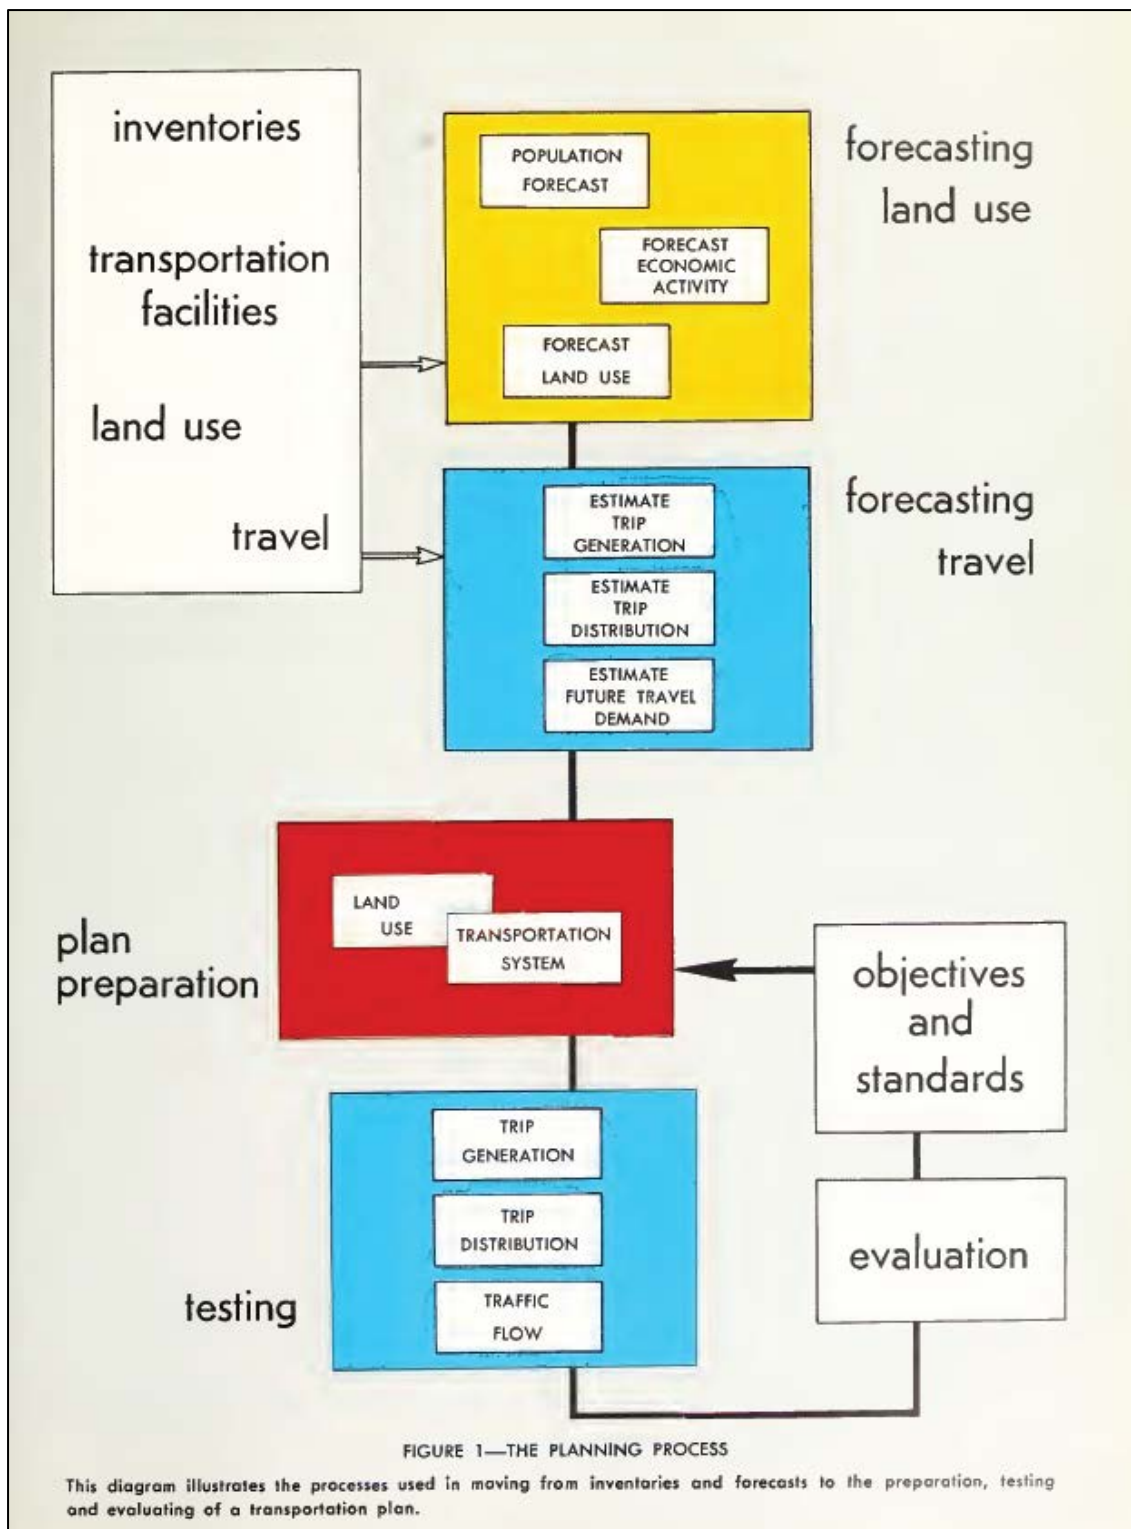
inventories

transportation facilities

land use

travel

POPULATION FORECAST

FORECAST ECONOMIC ACTIVITY

FORECAST LAND USE

forecasting land use

ESTIMATE TRIP GENERATION

ESTIMATE TRIP DISTRIBUTION

ESTIMATE FUTURE TRAVEL DEMAND

forecasting travel

plan preparation

LAND USE

TRANSPORTATION SYSTEM

objectives and standards

TRIP GENERATION

TRIP DISTRIBUTION

TRAFFIC FLOW

testing

evaluation

FIGURE 1—THE PLANNING PROCESS

This diagram illustrates the processes used in moving from inventories and forecasts to the preparation, testing and evaluating of a transportation plan.